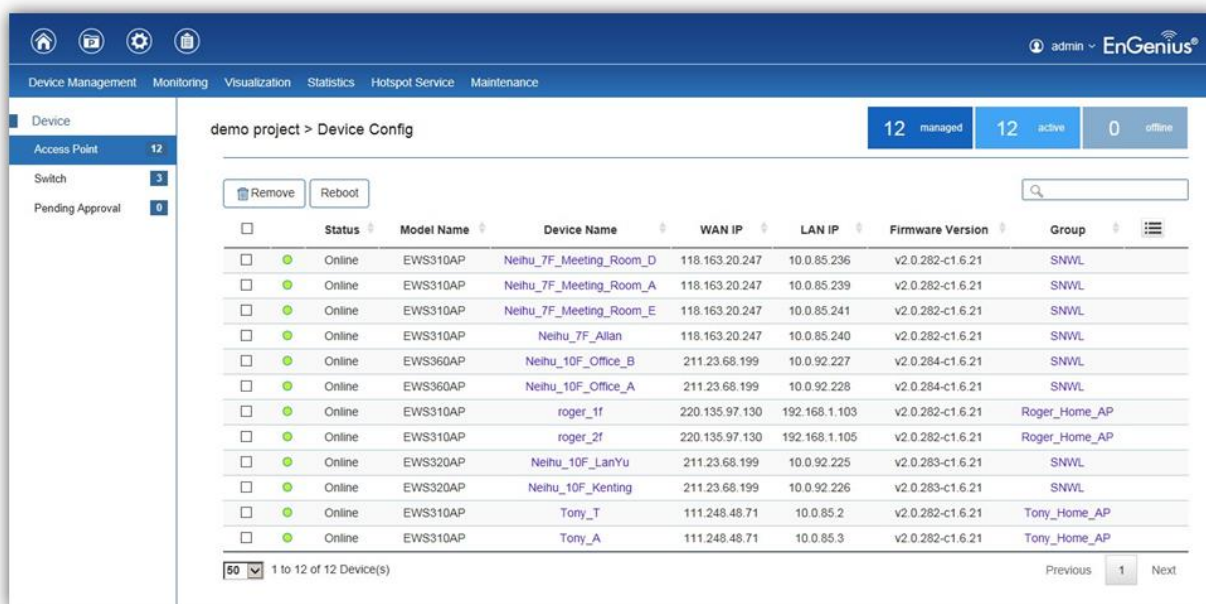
admin EnGenius®

Device Management Monitoring Visualization Statistics Hotspot Service Maintenance

Device
Access Point 12
Switch 3
Pending Approval 0

demo project > Device Config

12 managed 12 active 0 offline

Remove Reboot

| | | Status | Model Name | Device Name | WAN IP | LAN IP | Firmware Version | Group |
|---|---|---|---|---|---|---|---|---|
| ☐ | | Online | EWS310AP | Neihu_7F_Meeting_Room_D | 118.163.20.247 | 10.0.85.236 | v2.0.282-c1.6.21 | SNWL |
| ☐ | | Online | EWS310AP | Neihu_7F_Meeting_Room_A | 118.163.20.247 | 10.0.85.239 | v2.0.282-c1.6.21 | SNWL |
| ☐ | | Online | EWS310AP | Neihu_7F_Meeting_Room_E | 118.163.20.247 | 10.0.85.241 | v2.0.282-c1.6.21 | SNWL |
| ☐ | | Online | EWS310AP | Neihu_7F_Allan | 118.163.20.247 | 10.0.85.240 | v2.0.282-c1.6.21 | SNWL |
| ☐ | | Online | EWS360AP | Neihu_10F_Office_B | 211.23.68.199 | 10.0.92.227 | v2.0.284-c1.6.21 | SNWL |
| ☐ | | Online | EWS360AP | Neihu_10F_Office_A | 211.23.68.199 | 10.0.92.228 | v2.0.284-c1.6.21 | SNWL |
| ☐ | | Online | EWS310AP | roger_1f | 220.135.97.130 | 192.168.1.103 | v2.0.282-c1.6.21 | Roger_Home_AP |
| ☐ | | Online | EWS310AP | roger_2f | 220.135.97.130 | 192.168.1.105 | v2.0.282-c1.6.21 | Roger_Home_AP |
| ☐ | | Online | EWS320AP | Neihu_10F_LanYu | 211.23.68.199 | 10.0.92.225 | v2.0.283-c1.6.21 | SNWL |
| ☐ | | Online | EWS320AP | Neihu_10F_Kenting | 211.23.68.199 | 10.0.92.226 | v2.0.283-c1.6.21 | SNWL |
| ☐ | | Online | EWS310AP | Tony_T | 111.248.48.71 | 10.0.85.2 | v2.0.282-c1.6.21 | Tony_Home_AP |
| ☐ | | Online | EWS310AP | Tony_A | 111.248.48.71 | 10.0.85.3 | v2.0.282-c1.6.21 | Tony_Home_AP |

50 1 to 12 of 12 Device(s)

Previous 1 Next